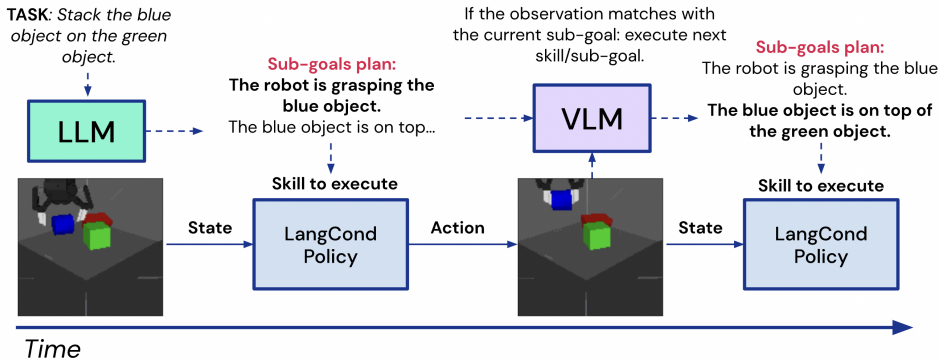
TASK: Stack the blue object on the green object.

LLM

Sub-goals plan:
The robot is grasping the blue object.
The blue object is on top...

Skill to execute

State

LangCond Policy

Action

If the observation matches with the current sub-goal: execute next skill/sub-goal.

VLM

Sub-goals plan:
The robot is grasping the blue object.
The blue object is on top of the green object.

Skill to execute

State

LangCond Policy

Time